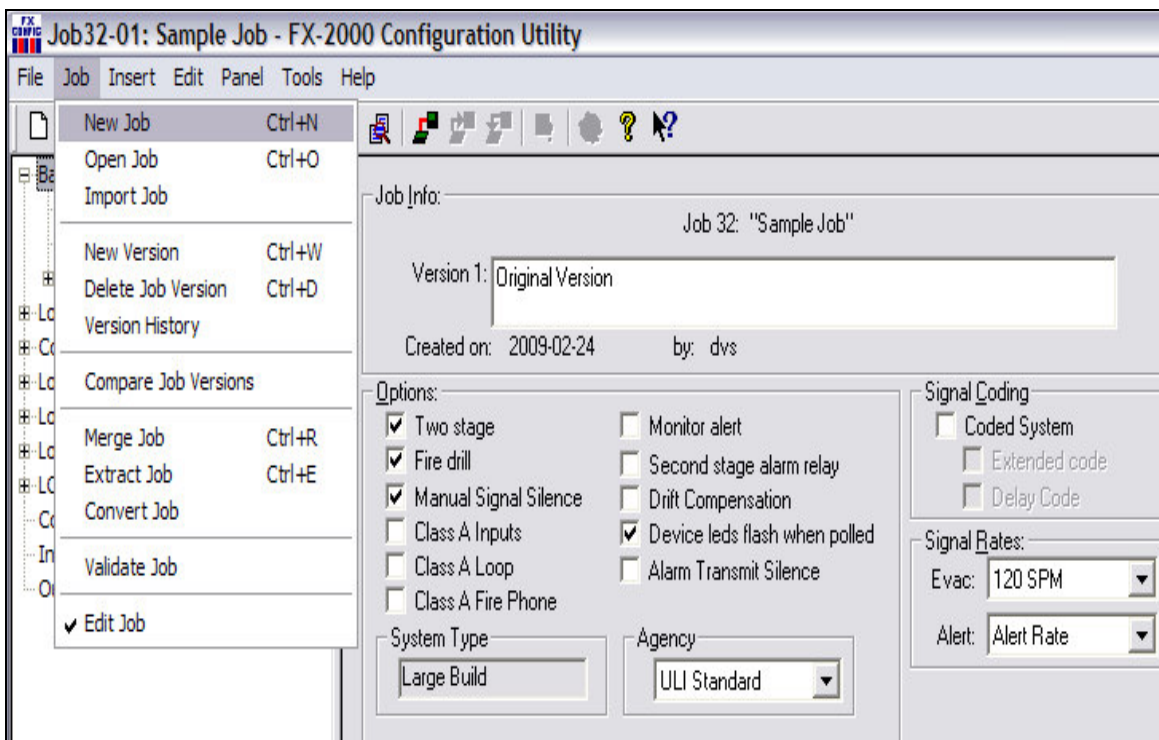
FX CONFIG Job32-01: Sample Job - FX-2000 Configuration Utility

File Job Insert Edit Panel Tools Help

New Job Ctrl+N
Open Job Ctrl+O
Import Job

New Version Ctrl+W
Delete Job Version Ctrl+D
Version History

Compare Job Versions

Merge Job Ctrl+R
Extract Job Ctrl+E
Convert Job

Validate Job

✔ Edit Job

Ba
Lo
Co
Lo
Lo
Lo
LO
Co
In
O

Job Info:
Job 32: "Sample Job"
Version 1: Original Version
Created on: 2009-02-24 by: dvs

Options:
☑ Two stage
☑ Fire drill
☑ Manual Signal Silence
☐ Class A Inputs
☐ Class A Loop
☐ Class A Fire Phone
☐ Monitor alert
☐ Second stage alarm relay
☐ Drift Compensation
☑ Device leds flash when polled
☐ Alarm Transmit Silence

System Type
Large Build

Agency
ULI Standard

Signal Coding
☐ Coded System
☐ Extended code
☐ Delay Code

Signal Rates:
Evac: 120 SPM
Alert: Alert Rate